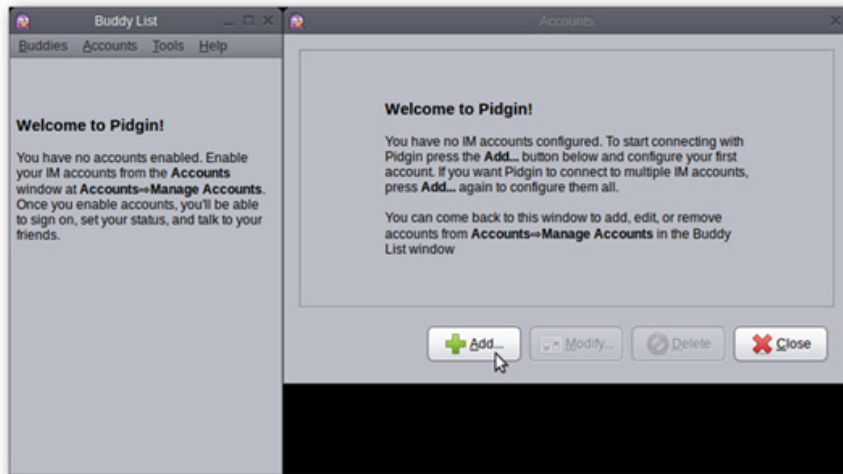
Buddy List

Buddies Accounts Tools Help

Welcome to Pidgin!

You have no accounts enabled. Enable your IM accounts from the Accounts window at Accounts⇒Manage Accounts. Once you enable accounts, you'll be able to sign on, set your status, and talk to your friends.

Accounts

Welcome to Pidgin!

You have no IM accounts configured. To start connecting with Pidgin press the Add... button below and configure your first account. If you want Pidgin to connect to multiple IM accounts, press Add... again to configure them all.

You can come back to this window to add, edit, or remove accounts from Accounts⇒Manage Accounts in the Buddy List window

Add...

Modify...

Delete

Close